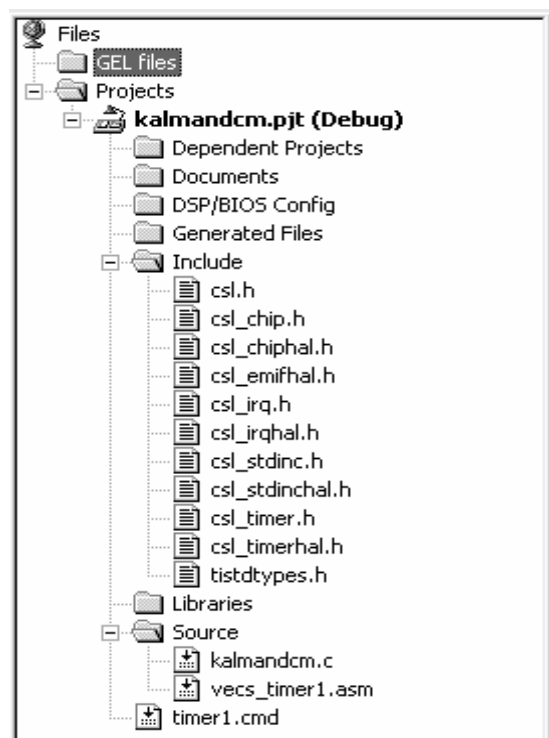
Files
GEL files
Projects
kalmandcm.pjt (Debug)
Dependent Projects
Documents
DSP/BIOS Config
Generated Files
Include
csl.h
csl_chip.h
csl_chiphal.h
csl_emifhal.h
csl_irq.h
csl_irqhal.h
csl_stdinc.h
csl_stdinchal.h
csl_timer.h
csl_timerhal.h
tistdtypes.h
Libraries
Source
kalmandcm.c
vecs_timer1.asm
timer1.cmd